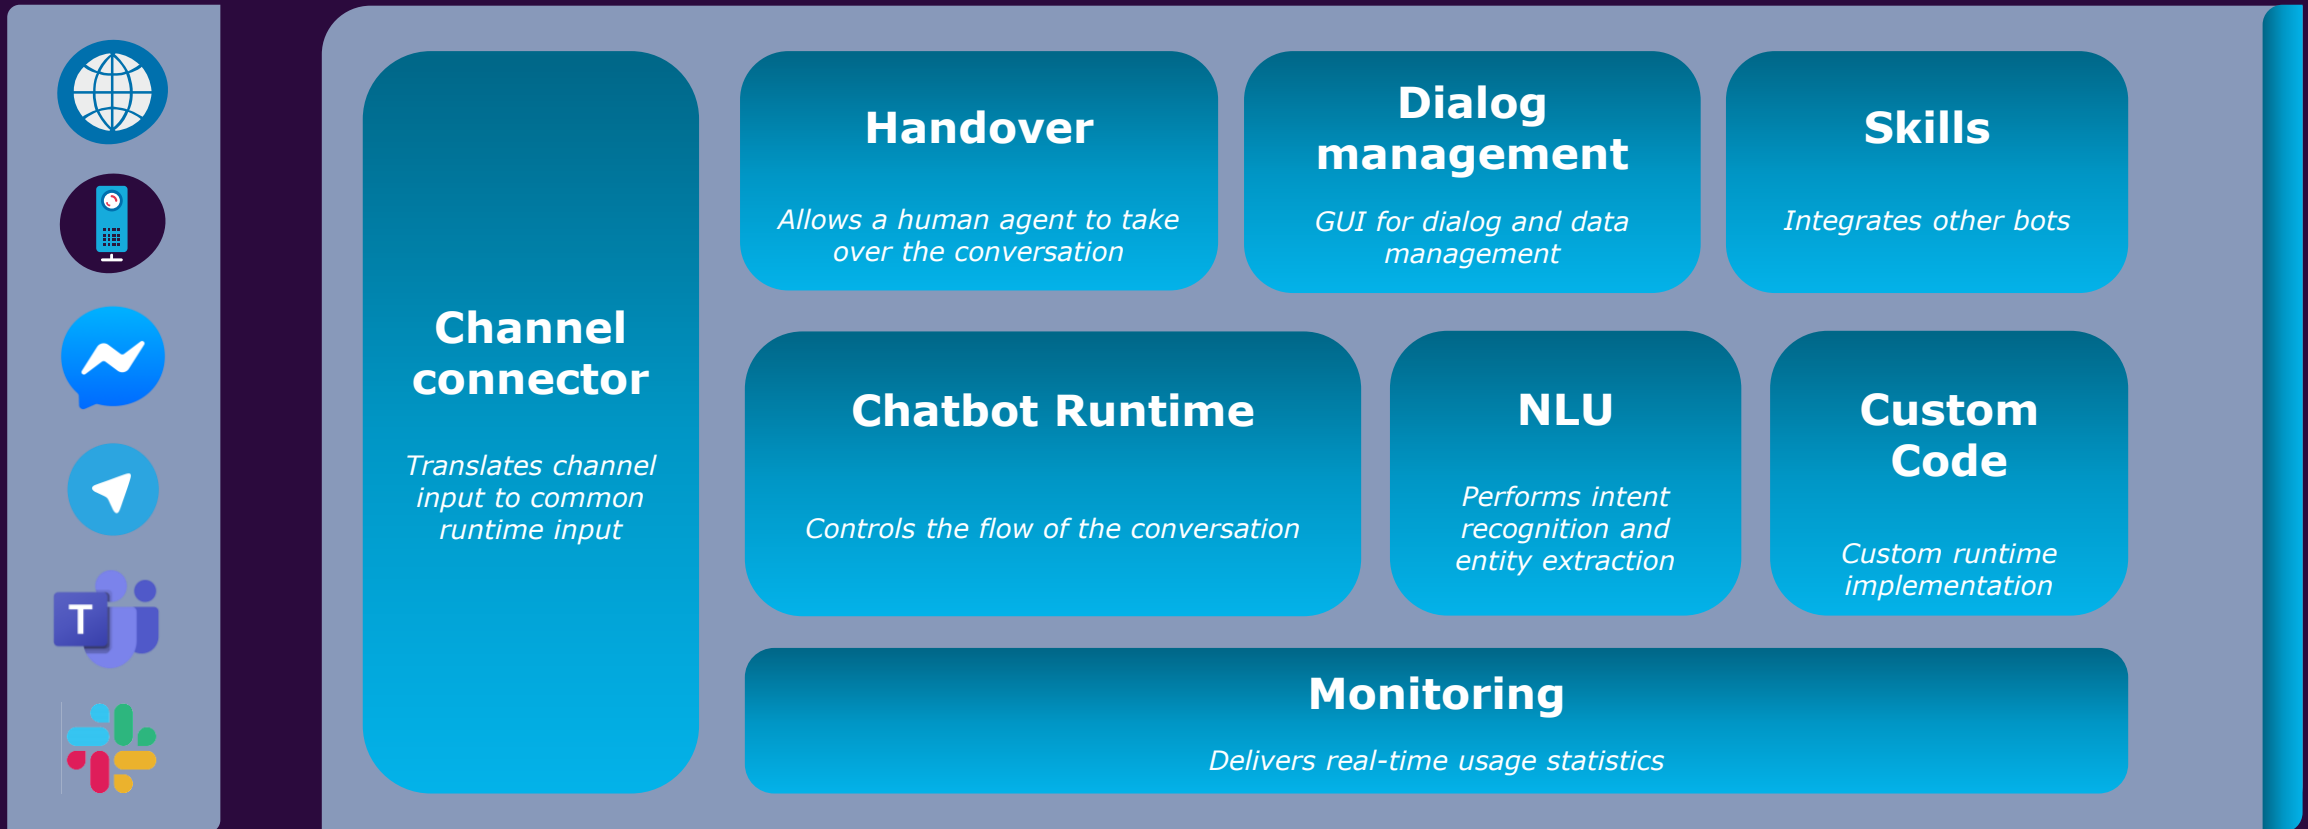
T

Channel connector

Translates channel input to common runtime input

Handover

Allows a human agent to take over the conversation

Dialog management

GUI for dialog and data management

Skills

Integrates other bots

Chatbot Runtime

Controls the flow of the conversation

NLU

Performs intent recognition and entity extraction

Custom Code

Custom runtime implementation

Monitoring

Delivers real-time usage statistics